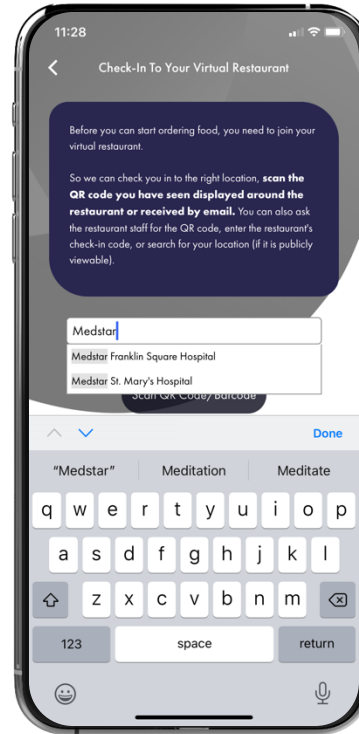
11:28

Check-In To Your Virtual Restaurant

Before you can start ordering food, you need to join your virtual restaurant.

So we can check you in to the right location, **scan the QR code you have seen displayed around the restaurant or received by email.** You can also ask the restaurant staff for the QR code, enter the restaurant's check-in code, or search for your location (if it is publicly viewable).

Medstar

Medstar Franklin Square Hospital

Medstar St. Mary's Hospital

Scan QR Code/Barcode

Done

"Medstar" Meditation Meditate

q w e r t y u i o p

a s d f g h j k l

z x c v b n m

123 space return